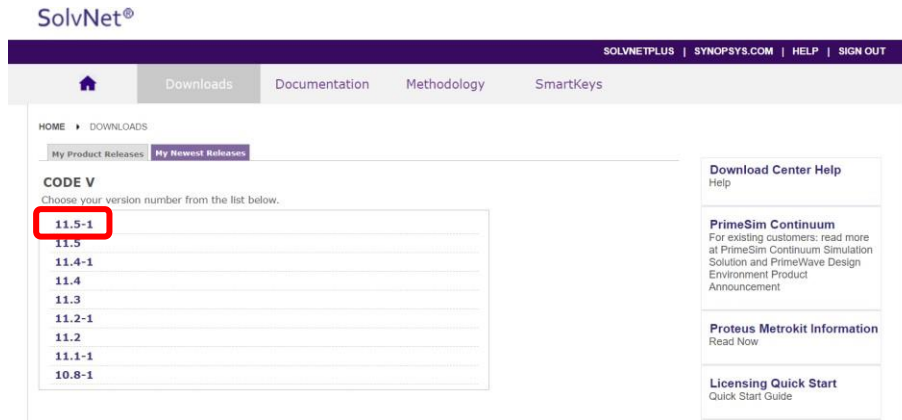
SolvNet®

SOLVNETPLUS | SYNOPSYS.COM | HELP | SIGN OUT

Downloads Documentation Methodology SmartKeys

HOME ▸ DOWNLOADS

My Product Releases My Newest Releases

CODE V

Choose your version number from the list below.

11.5-1
11.5
11.4-1
11.4
11.3
11.2-1
11.2
11.1-1
10.8-1

Download Center Help
Help

PrimeSim Continuum
For existing customers: read more at PrimeSim Continuum Simulation Solution and PrimeWave Design Environment Product Announcement

Proteus Metrokit Information
Read Now

Licensing Quick Start
Quick Start Guide